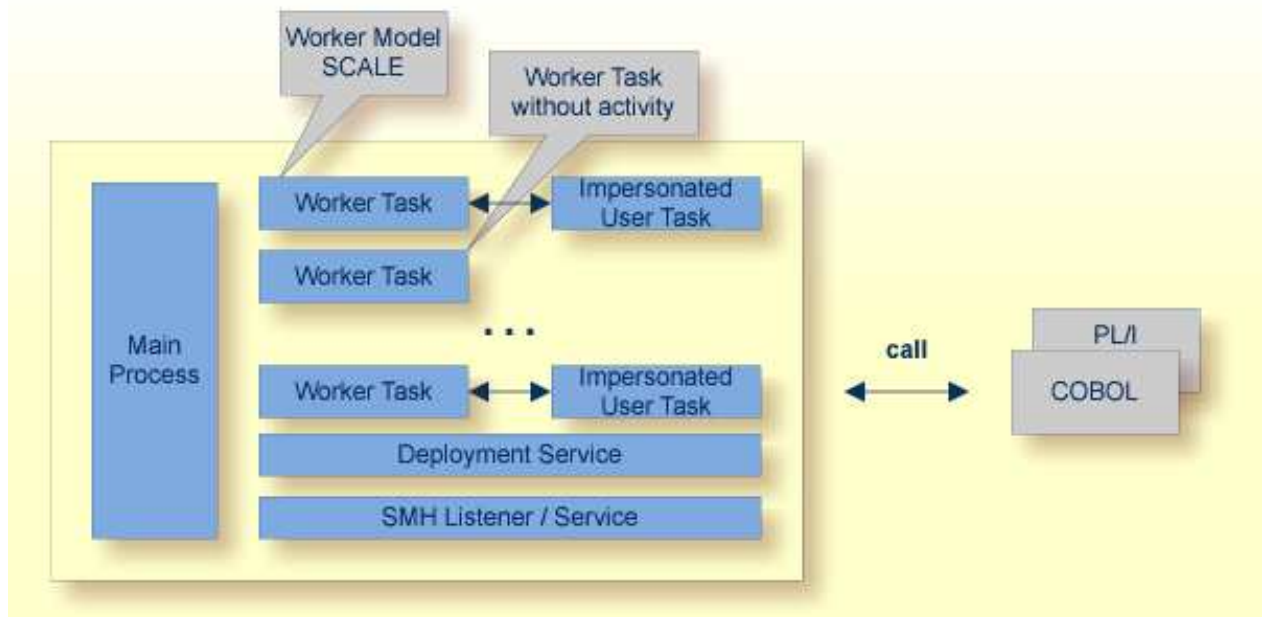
Worker Model SCALE

Worker Task without activity

Main Process

Worker Task

Impersonated User Task

Worker Task

. . .

Worker Task

Impersonated User Task

Deployment Service

SMH Listener / Service

call

PL/I

COBOL